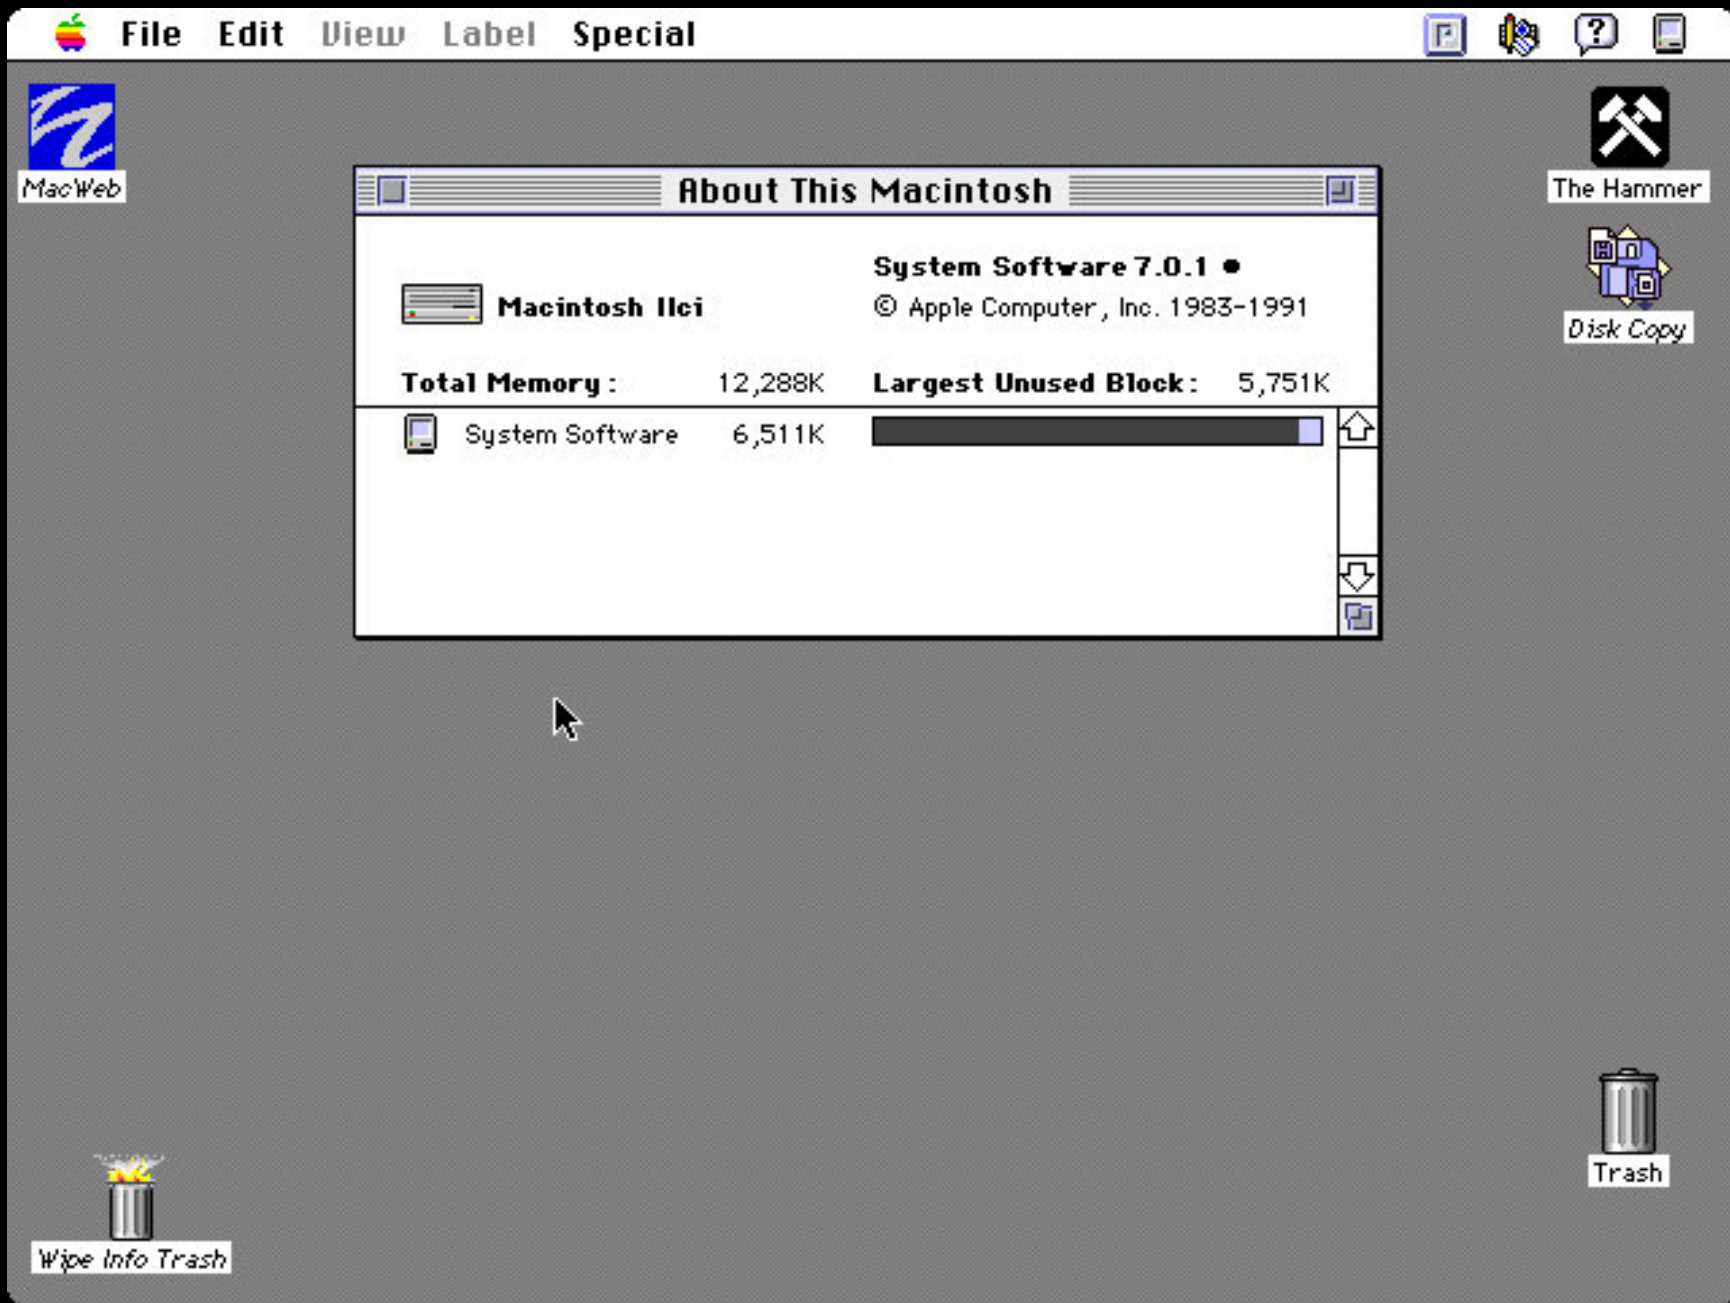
File Edit View Label Special

MacWeb

The Hammer

Disk Copy

About This Macintosh

Macintosh IIci

System Software 7.0.1 ●
© Apple Computer, Inc. 1983-1991

Total Memory: 12,288K
Largest Unused Block: 5,751K

System Software 6,511K

Wipe Info Trash

Trash